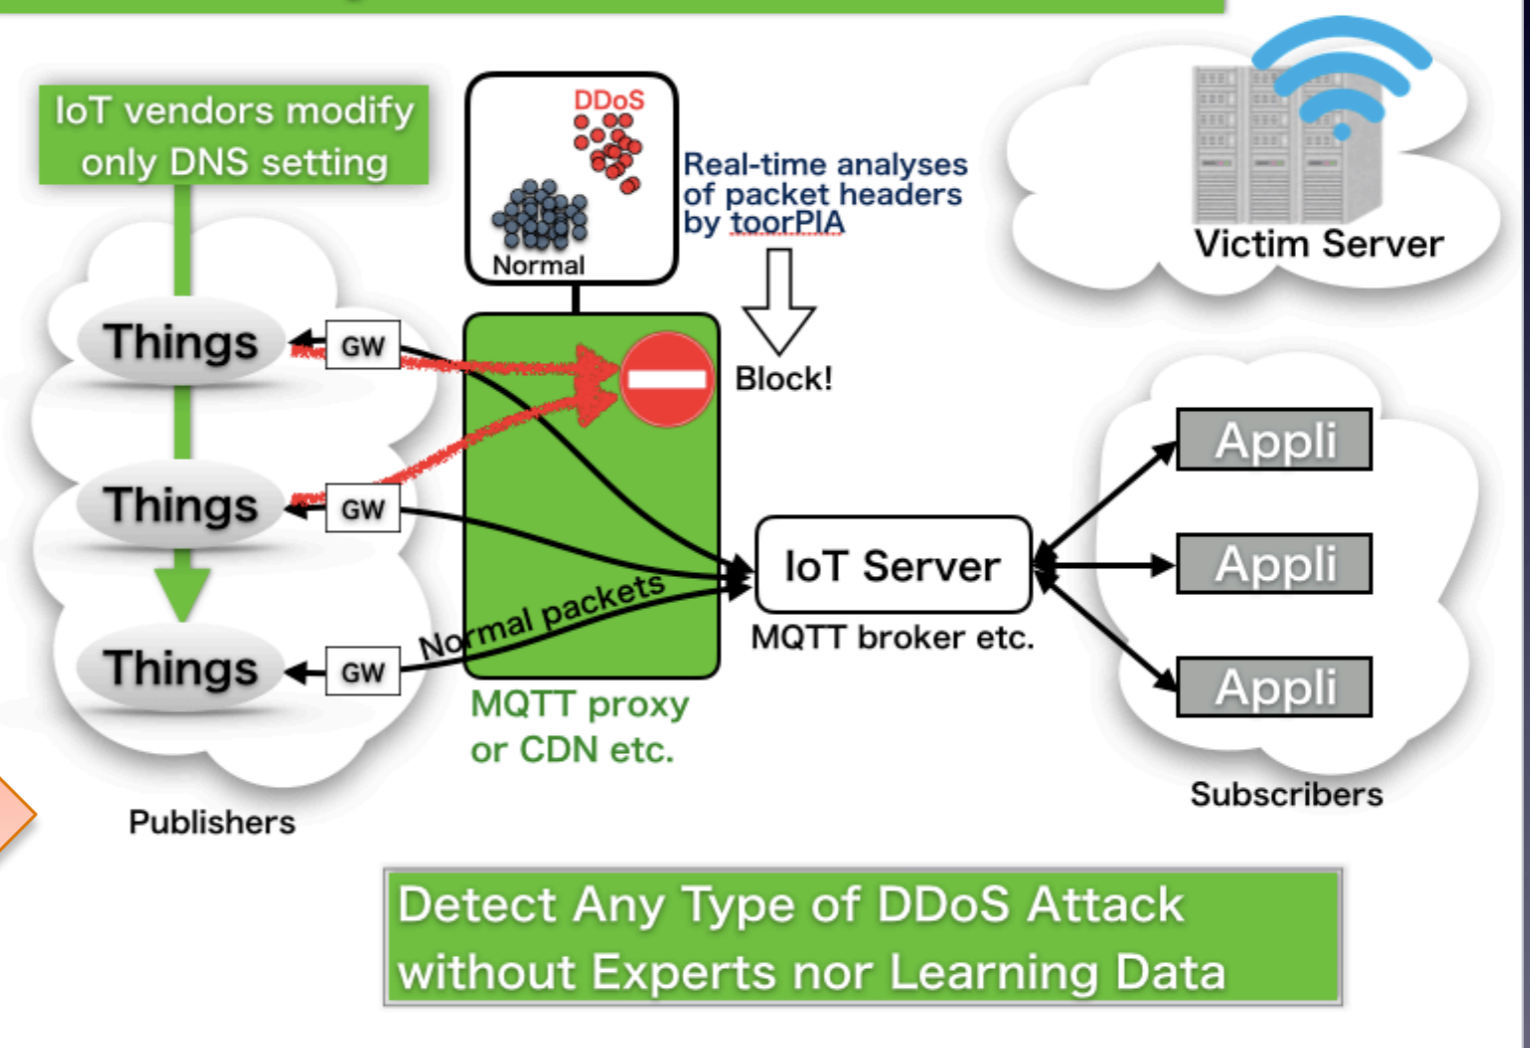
IoT vendors modify only DNS setting

DDoS

Normal

Real-time analyses of packet headers by toorPIA

Victim Server

Things

GW

Block!

Things

GW

Appli

Appli

Appli

IoT Server

MQTT broker etc.

Normal packets

Things

GW

MQTT proxy or CDN etc.

Publishers

Subscribers

Detect Any Type of DDoS Attack without Experts nor Learning Data